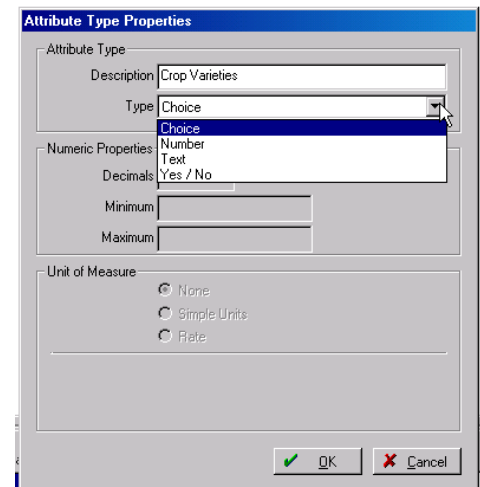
Attribute Type Properties

Attribute Type
Description Crop Varieties
Type Choice
Choice
Number
Text
Yes / No

Numeric Properties
Decimals
Minimum
Maximum

Unit of Measure
None
Simple Units
Rate

OK
Cancel